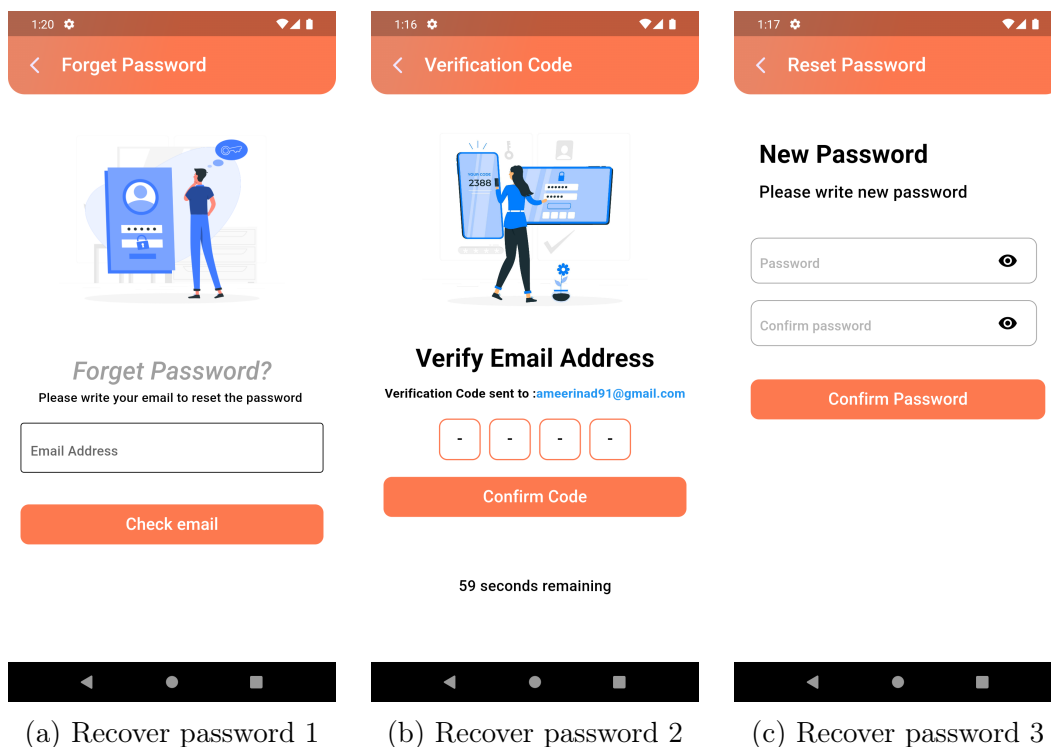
1:20

Forget Password

Forget Password?

Please write your email to reset the password

Email Address

Check email

(a) Recover password 1

1:16

Verification Code

YOUR CODE
2388

Verify Email Address

Verification Code sent to :ameerinad91@gmail.com

-

-

-

-

Confirm Code

59 seconds remaining

(b) Recover password 2

1:17

Reset Password

New Password

Please write new password

Password

Confirm password

Confirm Password

(c) Recover password 3